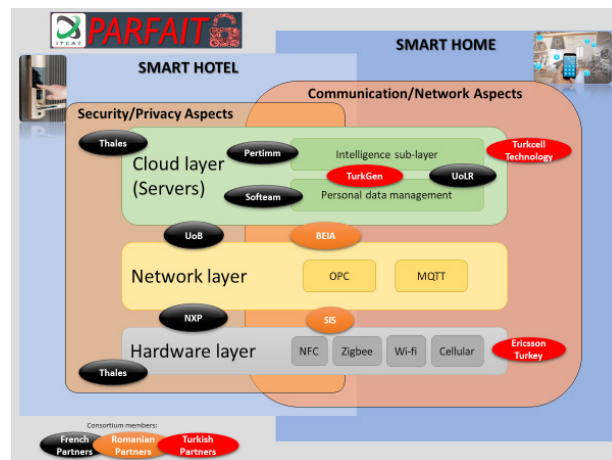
ITEA3 PARFAIT

SMART HOME

SMART HOTEL

Security/Privacy Aspects

Communication/Network Aspects

Thales

Pertimm

Intelligence sub-layer

Turkcell Technology

Cloud layer (Servers)

TurkGen

UoLR

Softeam

Personal data management

UoB

BEIA

Network layer

OPC

MQTT

NXP

SIS

Hardware layer

NFC

Zigbee

Wi-fi

Cellular

Ericsson Turkey

Thales

Consortium members:

French Partners

Romanian Partners

Turkish Partners